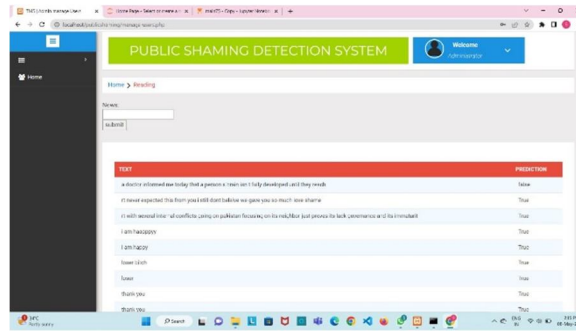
PUBLIC SHAMING DETECTION SYSTEM

Welcome
Administrator

Home

Home > Reading

News:

submit

| TEXT | PREDICTION |
|---|---|
| a doctor informed me today that a person s brain isn t fully developed until they reach | false |
| i never expected this from you i still dont believe we gave you so much love shame | True |
| i with several internal conflicts going on pakistan focusing on its neighbor just proves its lack prominence and its immaturit | True |
| i am haaappyy | True |
| i am happy | True |
| loser bitch | True |
| loser | True |
| thank you | True |
| thank you | True |

Search